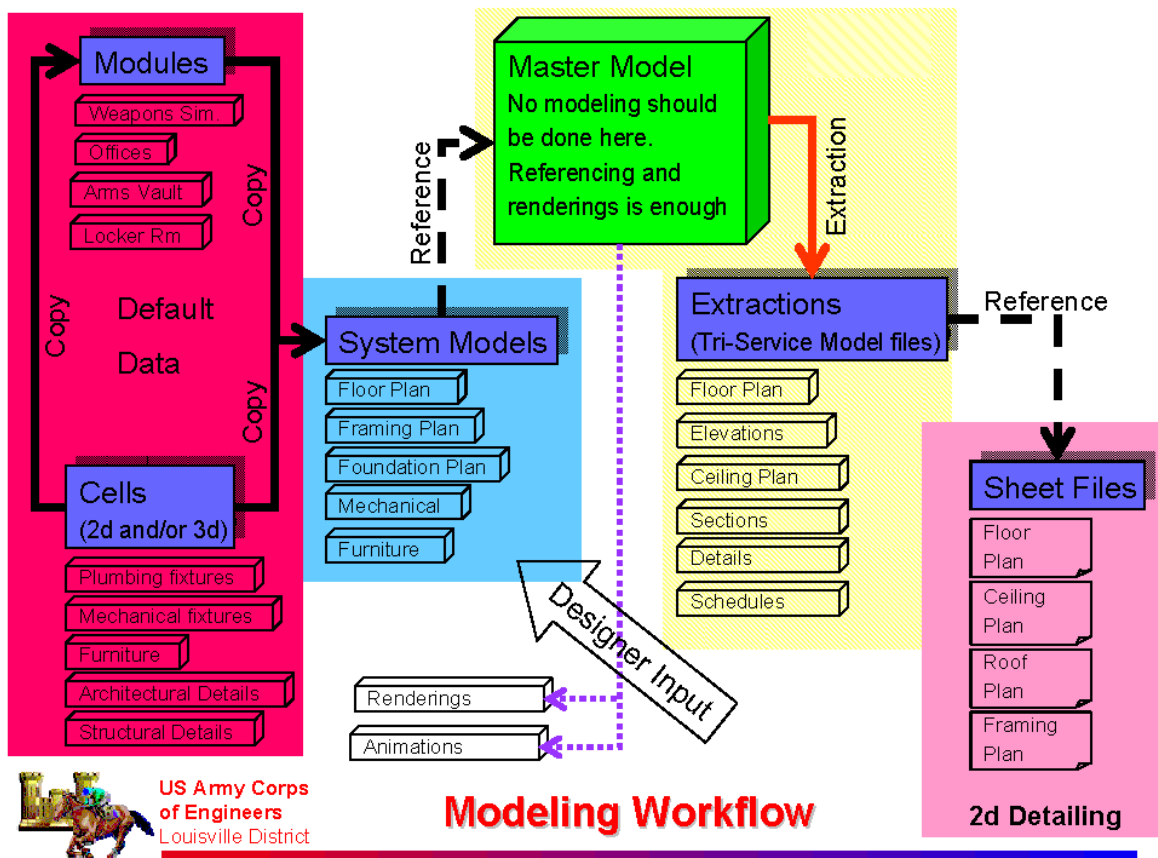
Modules

Weapons Sim.

Offices

Arms Vault

Locker Rm

Copy

Copy

Default

Data

Copy

Cells
(2d and/or 3d)

Plumbing fixtures

Mechanical fixtures

Furniture

Architectural Details

Structural Details

Reference

Master Model
No modeling should be done here. Referencing and renderings is enough

Extraction

System Models

Floor Plan

Framing Plan

Foundation Plan

Mechanical

Furniture

Extractions
(Tri-Service Model files)

Reference

Floor Plan

Elevations

Ceiling Plan

Sections

Details

Schedules

Sheet Files

Floor Plan

Ceiling Plan

Roof Plan

Framing Plan

Designer Input

Renderings

Animations

US Army Corps of Engineers
Louisville District

Modeling Workflow

2d Detailing